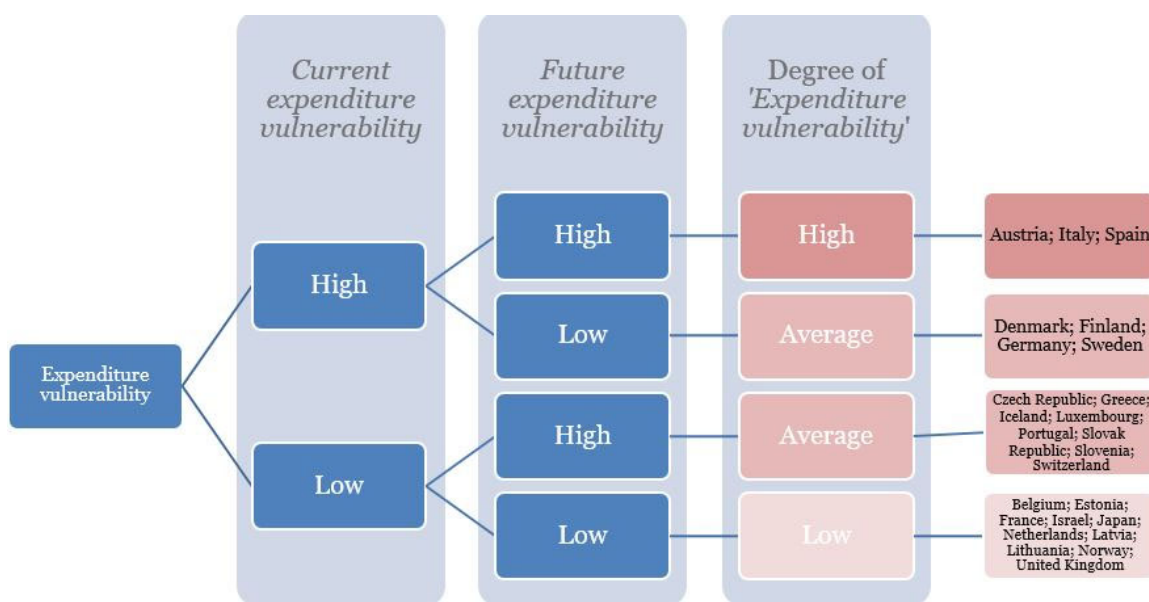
Current expenditure vulnerability

Future expenditure vulnerability

Degree of 'Expenditure vulnerability'

Expenditure vulnerability

High

Low

High

Low

High

Low

High

Average

Average

Low

Austria; Italy; Spain

Denmark; Finland; Germany; Sweden

Czech Republic; Greece; Iceland; Luxembourg; Portugal; Slovak Republic; Slovenia; Switzerland

Belgium; Estonia; France; Israel; Japan; Netherlands; Latvia; Lithuania; Norway; United Kingdom